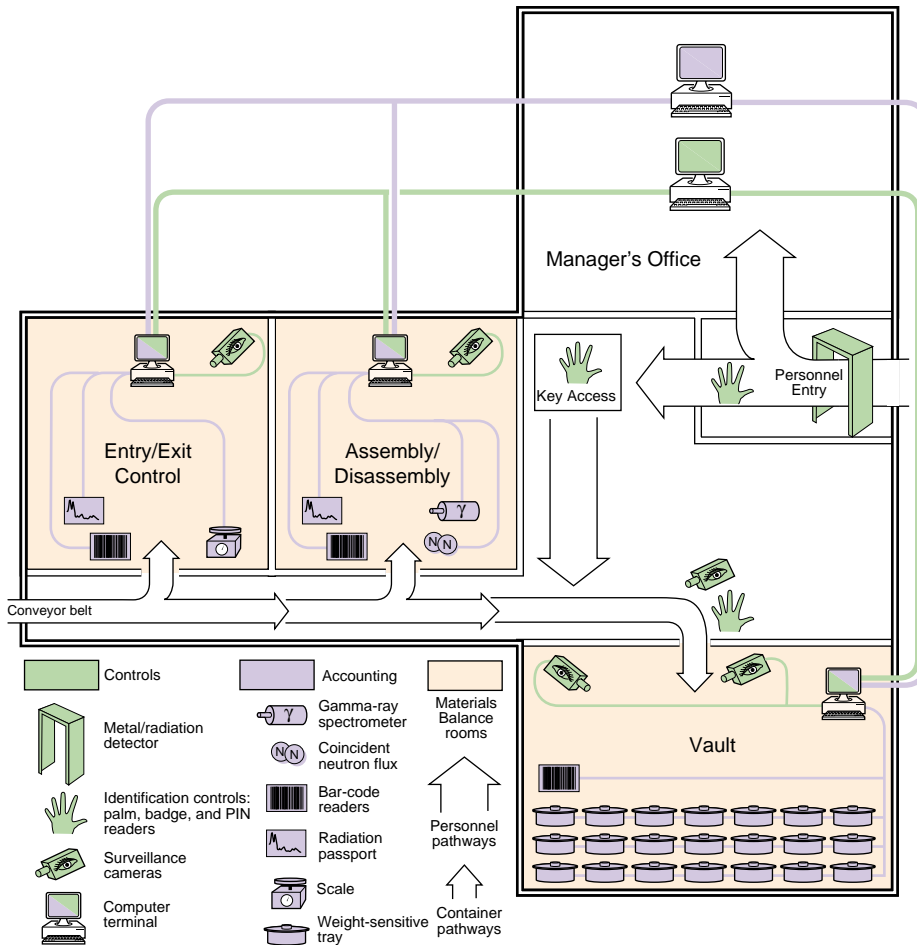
Manager's Office

Key Access

Personnel Entry

Entry/Exit Control

Assembly/ Disassembly

$\gamma$

N N

Conveyor belt

Vault

Controls

Accounting

Materials Balance rooms

Metal/radiation detector

Gamma-ray spectrometer

Coincident neutron flux

Identification controls: palm, badge, and PIN readers

Bar-code readers

Personnel pathways

Surveillance cameras

Radiation passport

Scale

Computer terminal

Weight-sensitive tray

Container pathways